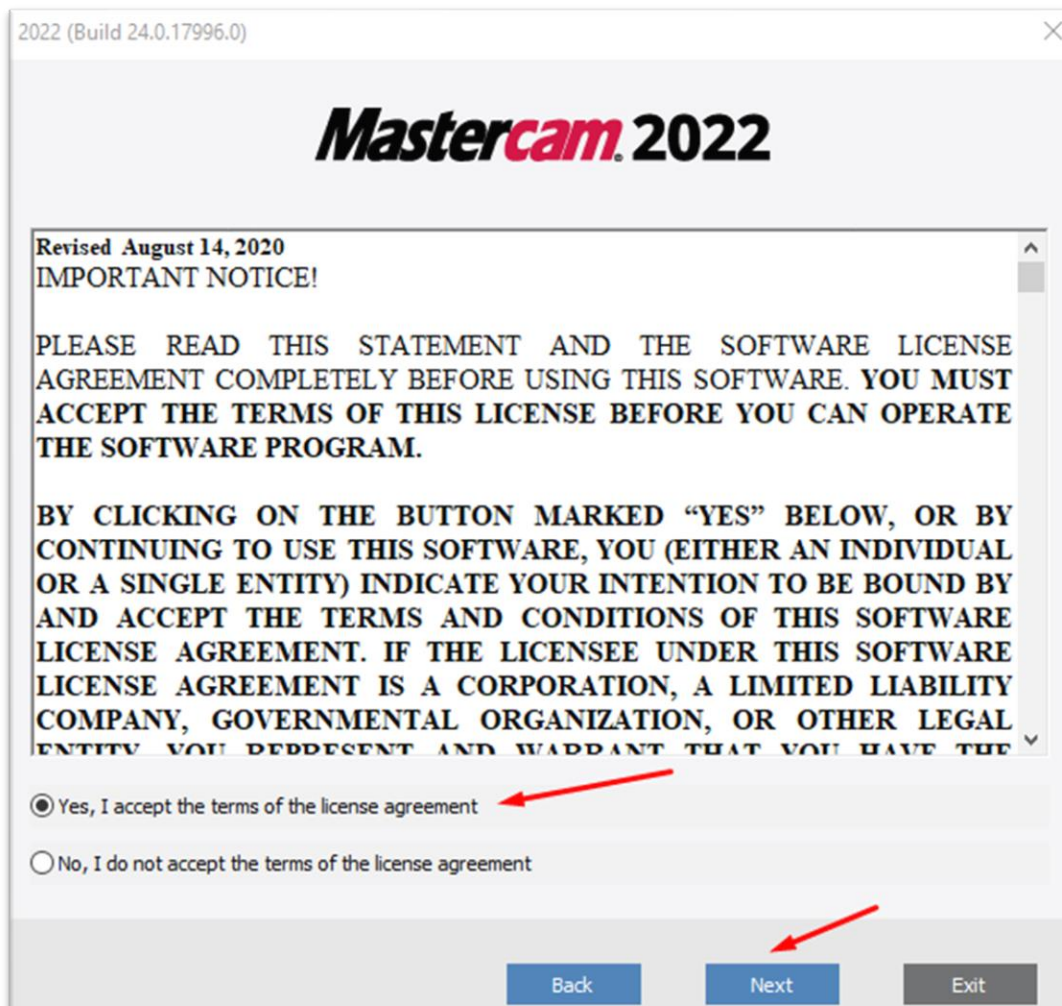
2022 (Build 24.0.17996.0)

Mastercam. 2022

Revised August 14, 2020
IMPORTANT NOTICE!

PLEASE READ THIS STATEMENT AND THE SOFTWARE LICENSE AGREEMENT COMPLETELY BEFORE USING THIS SOFTWARE. YOU MUST ACCEPT THE TERMS OF THIS LICENSE BEFORE YOU CAN OPERATE THE SOFTWARE PROGRAM.

BY CLICKING ON THE BUTTON MARKED "YES" BELOW, OR BY CONTINUING TO USE THIS SOFTWARE, YOU (EITHER AN INDIVIDUAL OR A SINGLE ENTITY) INDICATE YOUR INTENTION TO BE BOUND BY AND ACCEPT THE TERMS AND CONDITIONS OF THIS SOFTWARE LICENSE AGREEMENT. IF THE LICENSEE UNDER THIS SOFTWARE LICENSE AGREEMENT IS A CORPORATION, A LIMITED LIABILITY COMPANY, GOVERNMENTAL ORGANIZATION, OR OTHER LEGAL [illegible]

Yes, I accept the terms of the license agreement

No, I do not accept the terms of the license agreement

Back Next Exit